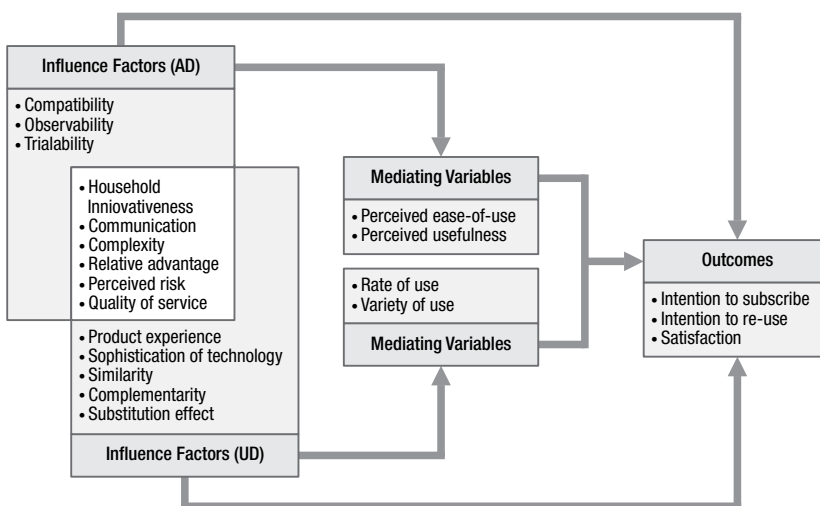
Influence Factors (AD)

• Compatibility
• Observability
• Trialability

• Household Inniovativeness
• Communication
• Complexity
• Relative advantage
• Perceived risk
• Quality of service

• Product experience
• Sophistication of technology
• Similarity
• Complementarity
• Substitution effect

Influence Factors (UD)

Mediating Variables

• Perceived ease-of-use
• Perceived usefulness

• Rate of use
• Variety of use

Mediating Variables

Outcomes

• Intention to subscribe
• Intention to re-use
• Satisfaction